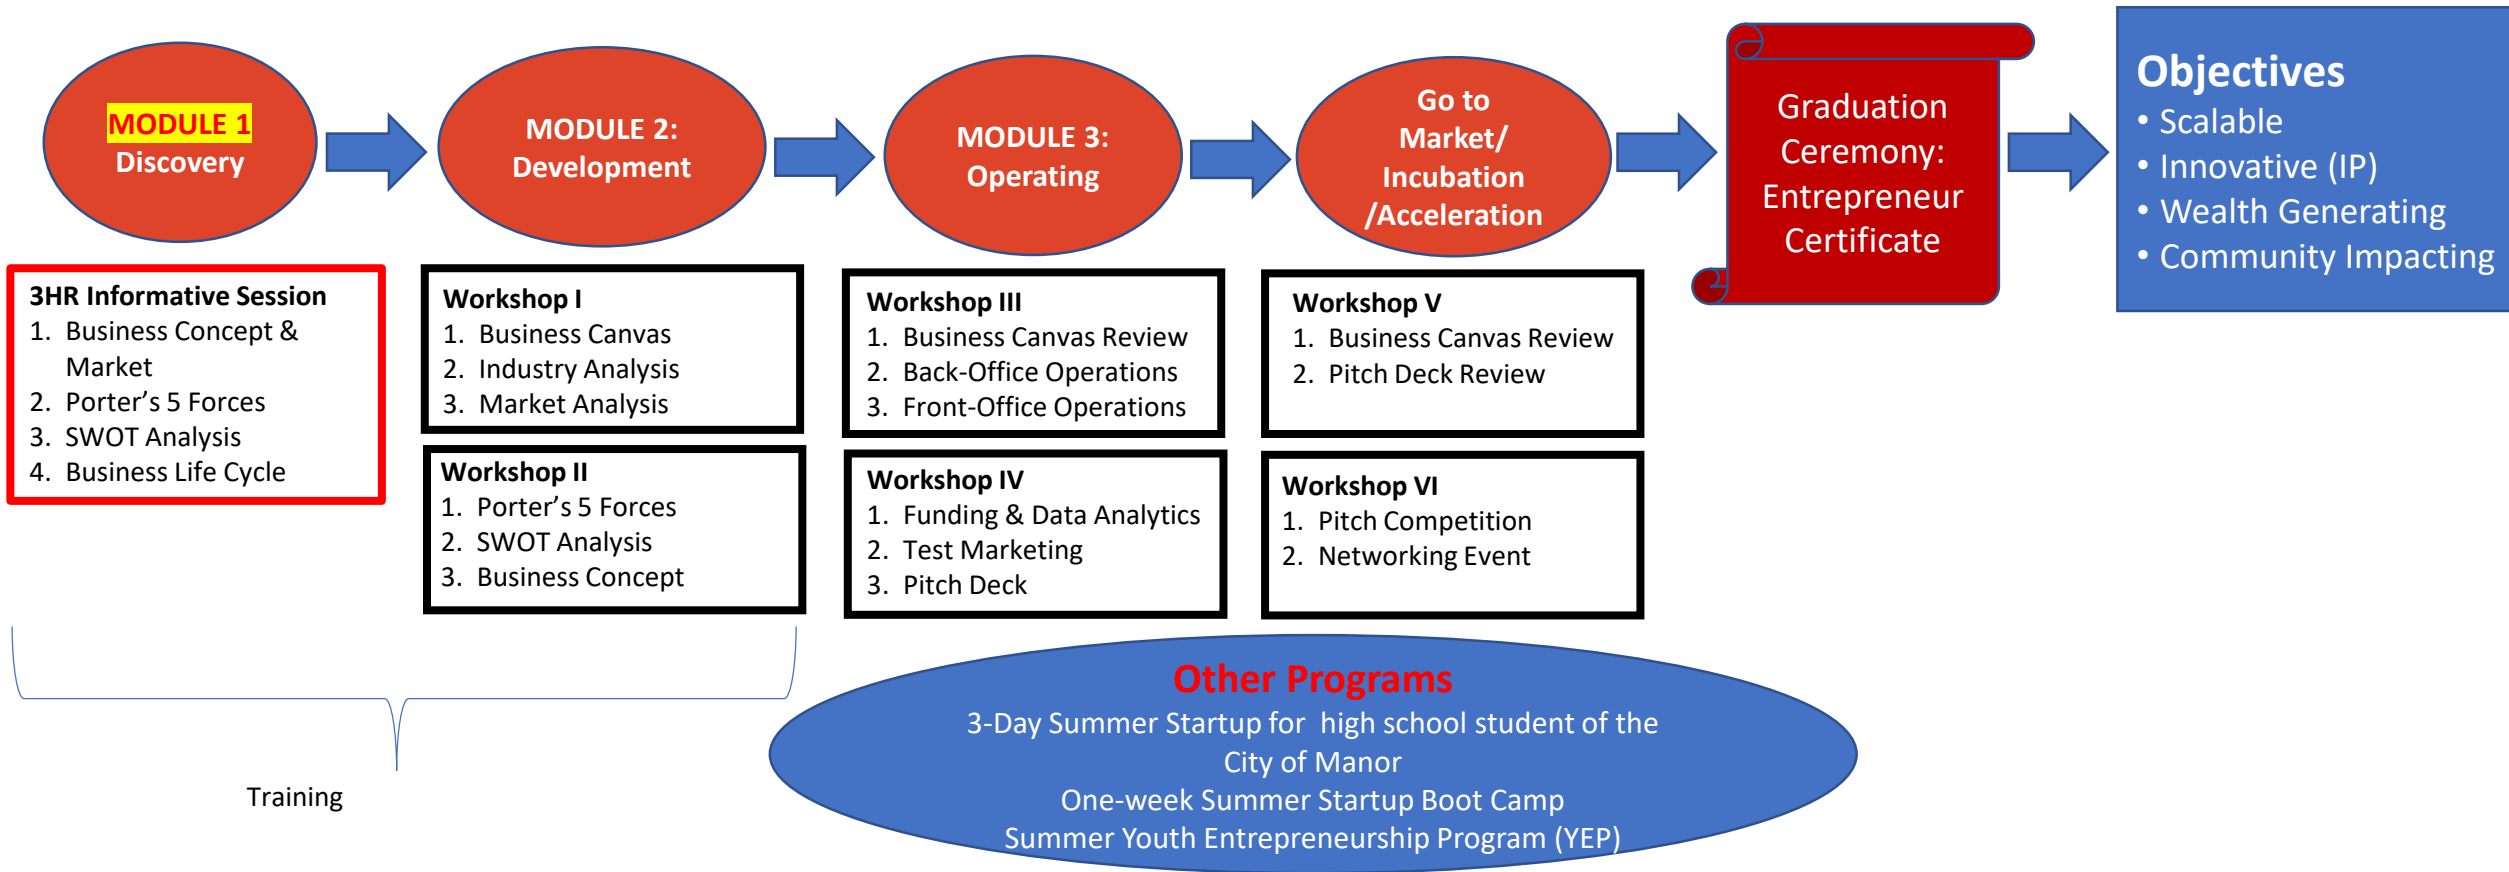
MODULE 1 Discovery

MODULE 2: Development

MODULE 3: Operating

Go to Market/ Incubation /Acceleration

Graduation Ceremony: Entrepreneur Certificate

Objectives
• Scalable
• Innovative (IP)
• Wealth Generating
• Community Impacting

3HR Informative Session
1. Business Concept & Market
2. Porter's 5 Forces
3. SWOT Analysis
4. Business Life Cycle

Workshop I
1. Business Canvas
2. Industry Analysis
3. Market Analysis

Workshop II
1. Porter's 5 Forces
2. SWOT Analysis
3. Business Concept

Workshop III
1. Business Canvas Review
2. Back-Office Operations
3. Front-Office Operations

Workshop IV
1. Funding & Data Analytics
2. Test Marketing
3. Pitch Deck

Workshop V
1. Business Canvas Review
2. Pitch Deck Review

Workshop VI
1. Pitch Competition
2. Networking Event

Training

Other Programs
3-Day Summer Startup for high school student of the City of Manor
One-week Summer Startup Boot Camp
Summer Youth Entrepreneurship Program (YEP)